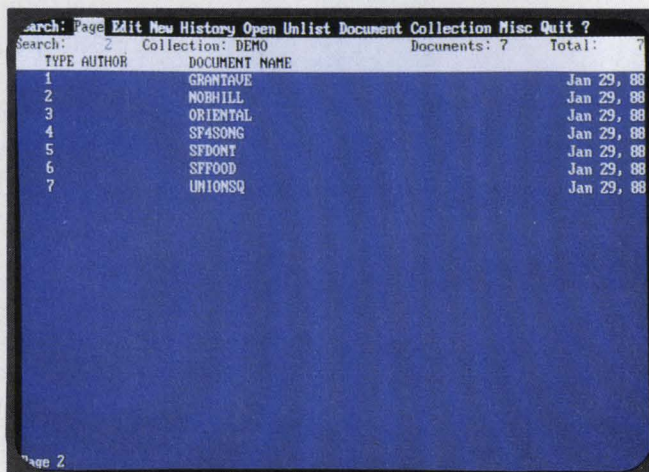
earch: Page Edit New History Open Unlist Document Collection Misc Quit ?
Search: 2 Collection: DEMO Documents: 7 Total: 7
TYPE AUTHOR DOCUMENT NAME

| | | | |
|---|---|---|---|
| 1 | | GRANTAVE | Jan 29, 88 |
| 2 | | NOBHILL | Jan 29, 88 |
| 3 | | ORIENTAL | Jan 29, 88 |
| 4 | | SF4SONG | Jan 29, 88 |
| 5 | | SFDONT | Jan 29, 88 |
| 6 | | SFFOOD | Jan 29, 88 |
| 7 | | UNIONSQ | Jan 29, 88 |

age 2